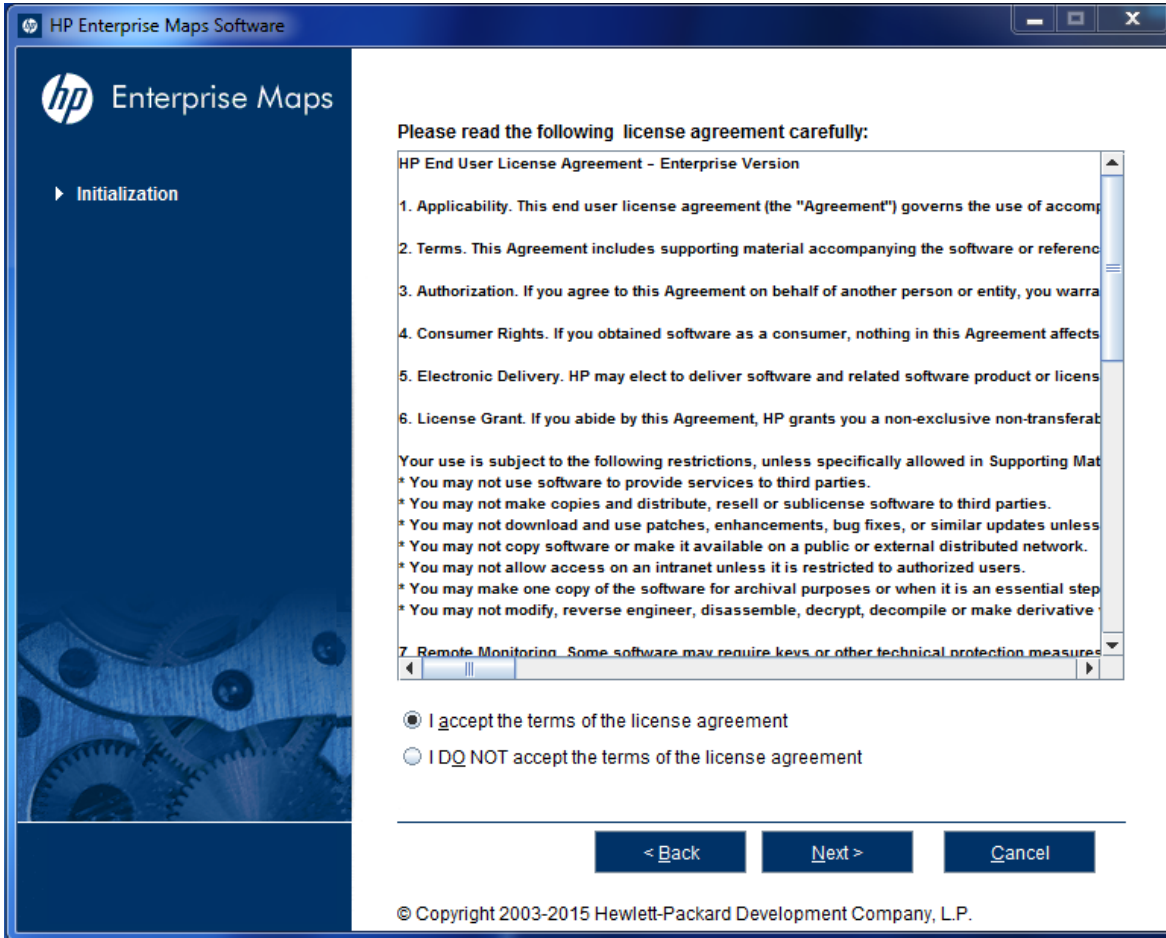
HP Enterprise Maps Software

hp Enterprise Maps

Initialization

Please read the following license agreement carefully:

HP End User License Agreement – Enterprise Version

1. Applicability. This end user license agreement (the "Agreement") governs the use of accomp

2. Terms. This Agreement includes supporting material accompanying the software or referenc

3. Authorization. If you agree to this Agreement on behalf of another person or entity, you warra

4. Consumer Rights. If you obtained software as a consumer, nothing in this Agreement affects

5. Electronic Delivery. HP may elect to deliver software and related software product or licens

6. License Grant. If you abide by this Agreement, HP grants you a non-exclusive non-transferab

Your use is subject to the following restrictions, unless specifically allowed in Supporting Mat
* You may not use software to provide services to third parties.
* You may not make copies and distribute, resell or sublicense software to third parties.
* You may not download and use patches, enhancements, bug fixes, or similar updates unless
* You may not copy software or make it available on a public or external distributed network.
* You may not allow access on an intranet unless it is restricted to authorized users.
* You may make one copy of the software for archival purposes or when it is an essential step
* You may not modify, reverse engineer, disassemble, decrypt, decompile or make derivative

7. Remote Monitoring. Some software may require keys or other technical protection measures

I accept the terms of the license agreement

I DO NOT accept the terms of the license agreement

< Back

Next >

Cancel

© Copyright 2003-2015 Hewlett-Packard Development Company, L.P.